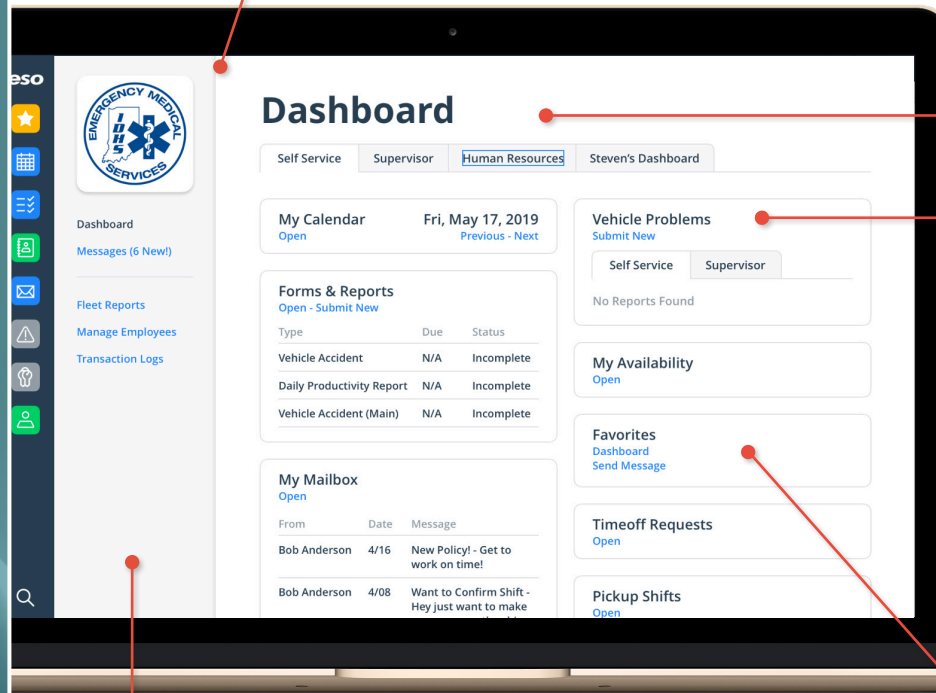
eso

EMERGENCY MEDICAL SERVICES
IDHS

Dashboard
Messages (6 New!)

Fleet Reports
Manage Employees
Transaction Logs

Dashboard

Self Service | Supervisor | Human Resources | Steven's Dashboard

My Calendar
Open
Fri, May 17, 2019
Previous - Next

Forms & Reports
Open - Submit New

| Type | Due | Status |
|---|---|---|
| Vehicle Accident | N/A | Incomplete |
| Daily Productivity Report | N/A | Incomplete |
| Vehicle Accident (Main) | N/A | Incomplete |

My Mailbox
Open

| From | Date | Message |
|---|---|---|
| Bob Anderson | 4/16 | New Policy! - Get to work on time! |
| Bob Anderson | 4/08 | Want to Confirm Shift - Hey just want to make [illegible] |

Vehicle Problems
Submit New
Self Service | Supervisor
No Reports Found

My Availability
Open

Favorites
Dashboard
Send Message

Timeoff Requests
Open

Pickup Shifts
Open